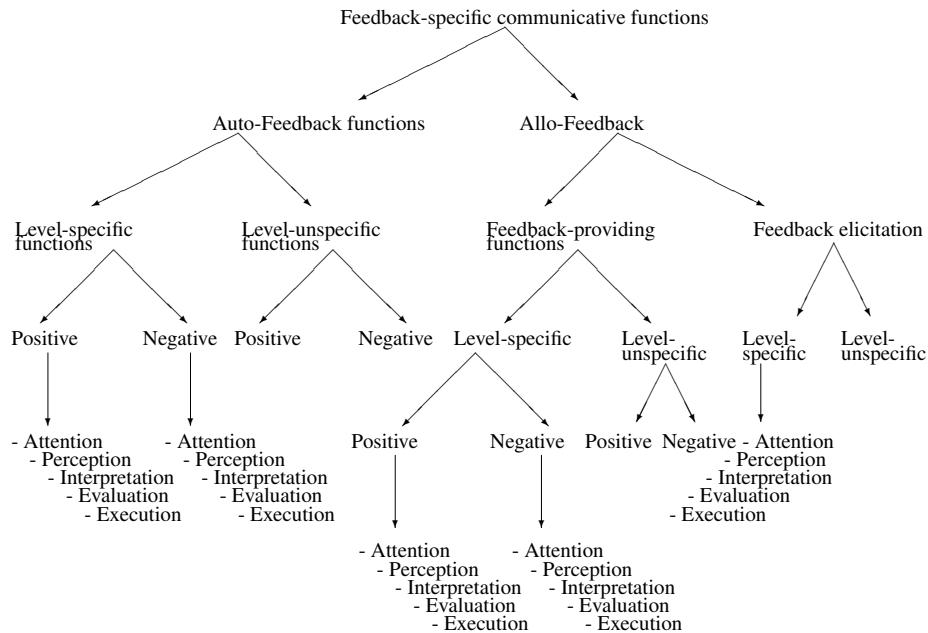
Feedback-specific communicative functions

Auto-Feedback functions

Allo-Feedback

Level-specific functions

Level-unspecific functions

Feedback-providing functions

Feedback elicitation

Positive

Negative

Positive

Negative

Level-specific

Level-unspecific

Level-specific

Level-unspecific

- Attention
- Perception
- Interpretation
- Evaluation
- Execution

- Attention
- Perception
- Interpretation
- Evaluation
- Execution

Positive

Negative

Positive

Negative

- Attention
- Perception
- Interpretation
- Evaluation
- Execution

- Attention
- Perception
- Interpretation
- Evaluation
- Execution

- Attention
- Perception
- Interpretation
- Evaluation
- Execution